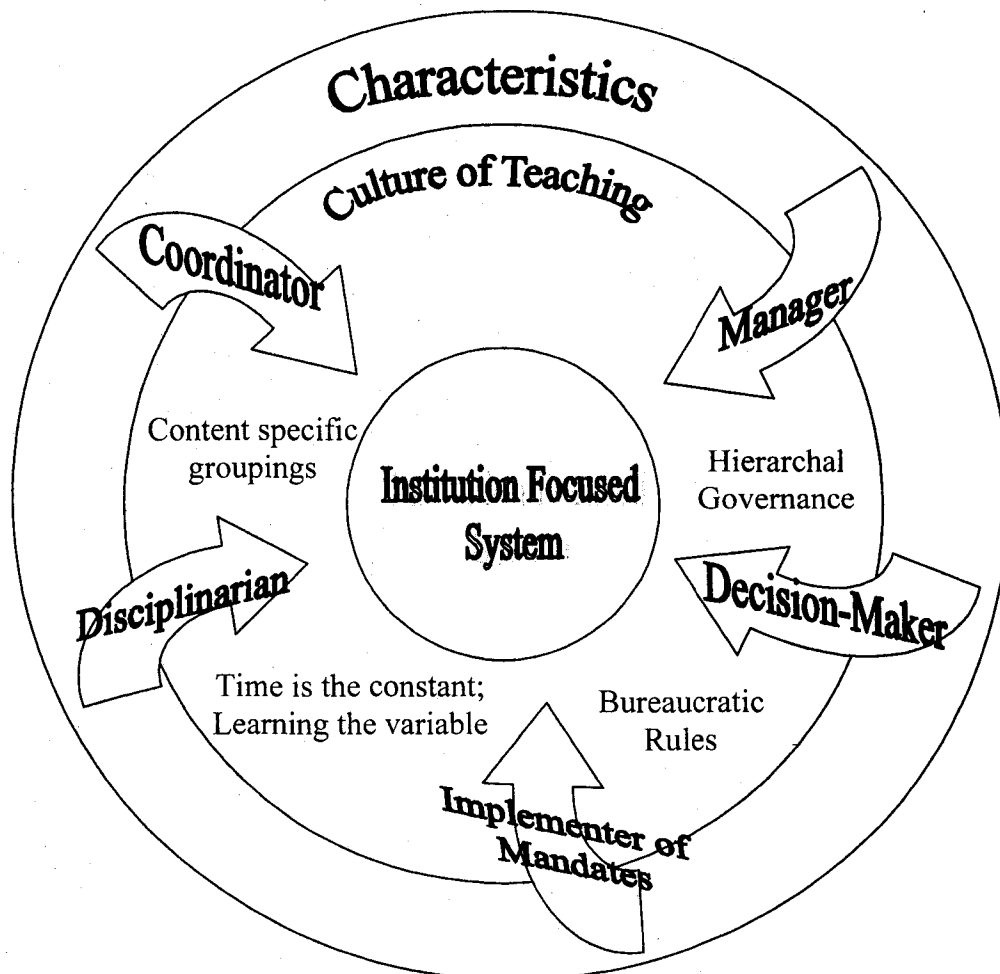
Characteristics

Culture of Teaching

Coordinator

Manager

Content specific groupings

Institution Focused System

Hierarchal Governance

Disciplinarian

Decision-Maker

Time is the constant; Learning the variable

Bureaucratic Rules

Implementer of Mandates